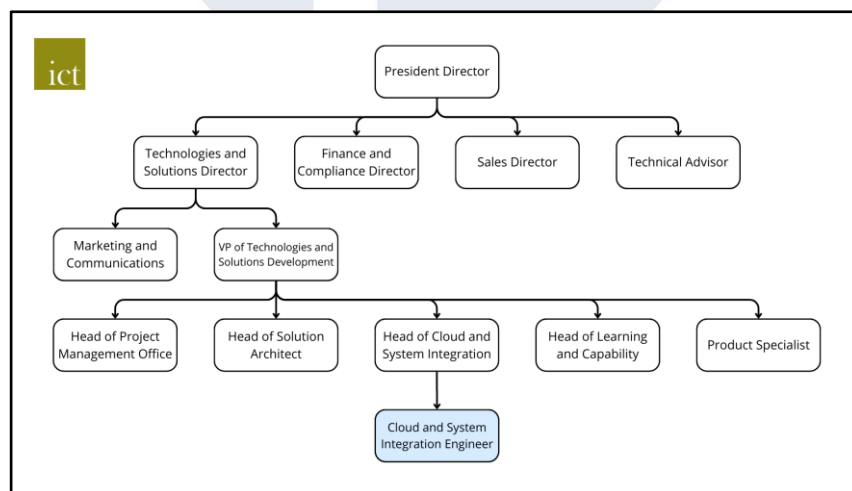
ict

President Director

Technologies and Solutions Director

Finance and Compliance Director

Sales Director

Technical Advisor

Marketing and Communications

VP of Technologies and Solutions Development

Head of Project Management Office

Head of Solution Architect

Head of Cloud and System Integration

Head of Learning and Capability

Product Specialist

Cloud and System Integration Engineer